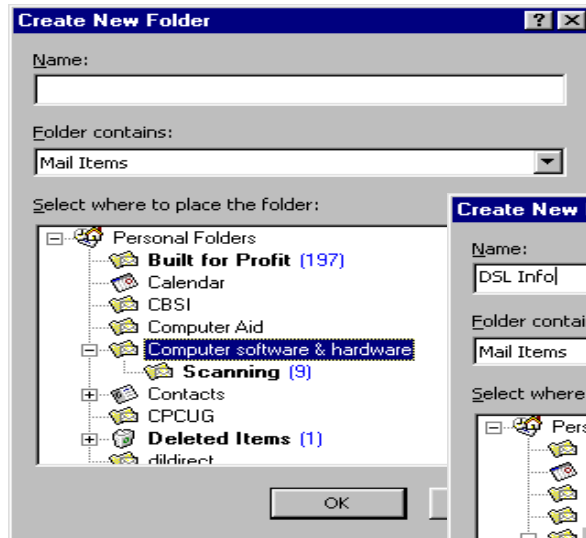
Create New Folder

?

X

Name:

Folder contains:

Mail Items

Select where to place the folder:

Personal Folders

Built for Profit (197)

Calendar

CBSI

Computer Aid

Computer software & hardware

Scanning (9)

Contacts

CPCUG

Deleted Items (1)

dildirect

OK

Create New

Name:

DSL Info

Folder contai

Mail Items

Select where

Pers